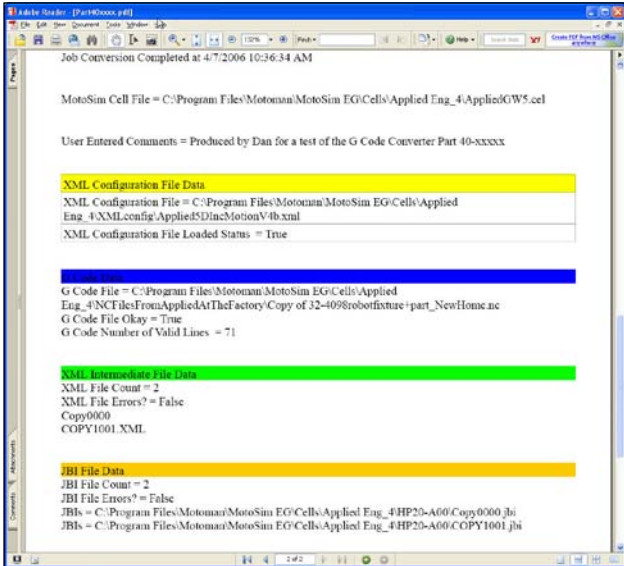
Adobe Reader - [Part40xxxx.pdf]
File Edit View Document Tools Window Help
132%
Find
Help
Search Web
Create PDF from MS Office
Pages
Job Conversion Completed at 4/7/2006 10:36:34 AM

MotoSim Cell File = C:\Program Files\Motoman\MotoSim EG\Cells\Applied Eng_4\AppliedGW5.cel

User Entered Comments = Produced by Dan for a test of the G Code Converter Part 40-xxxxx

XML Configuration File Data
XML Configuration File = C:\Program Files\Motoman\MotoSim EG\Cells\Applied Eng_4\XMLconfig\Applied5DIncMotionV4b.xml
XML Configuration File Loaded Status = True

G Code Data
G Code File = C:\Program Files\Motoman\MotoSim EG\Cells\Applied Eng_4\NCFilesFromAppliedAtTheFactory\Copy of 32-4098robotfixture+part_NewHome.nc
G Code File Okay = True
G Code Number of Valid Lines = 71

XML Intermediate File Data
XML File Count = 2
XML File Errors? = False
Copy0000
COPY1001.XML

JBI File Data
JBI File Count = 2
JBI File Errors? = False
JBIs = C:\Program Files\Motoman\MotoSim EG\Cells\Applied Eng_4\HP20-A00\Copy0000.jbi
JBIs = C:\Program Files\Motoman\MotoSim EG\Cells\Applied Eng_4\HP20-A00\COPY1001.jbi
Attachments
Comments
2 of 2